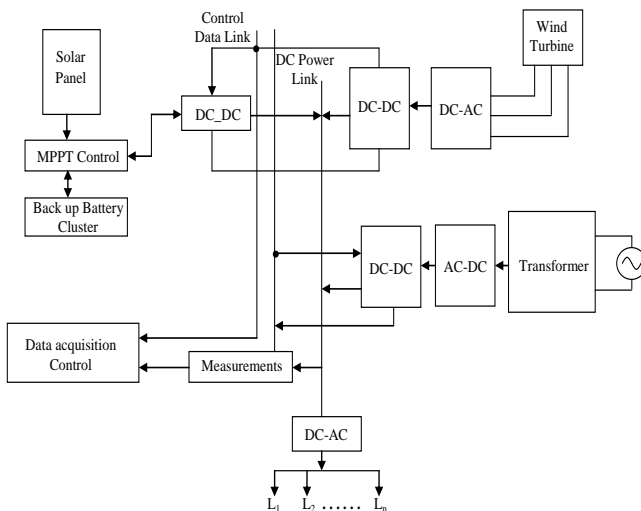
Control Data Link

DC Power Link

Wind Turbine

Solar Panel

DC_DC

DC-DC

DC-AC

MPPT Control

Back up Battery Cluster

DC-DC

AC-DC

Transformer

Data acquisition Control

Measurements

DC-AC

$L_1$ $L_2$ …… $L_n$